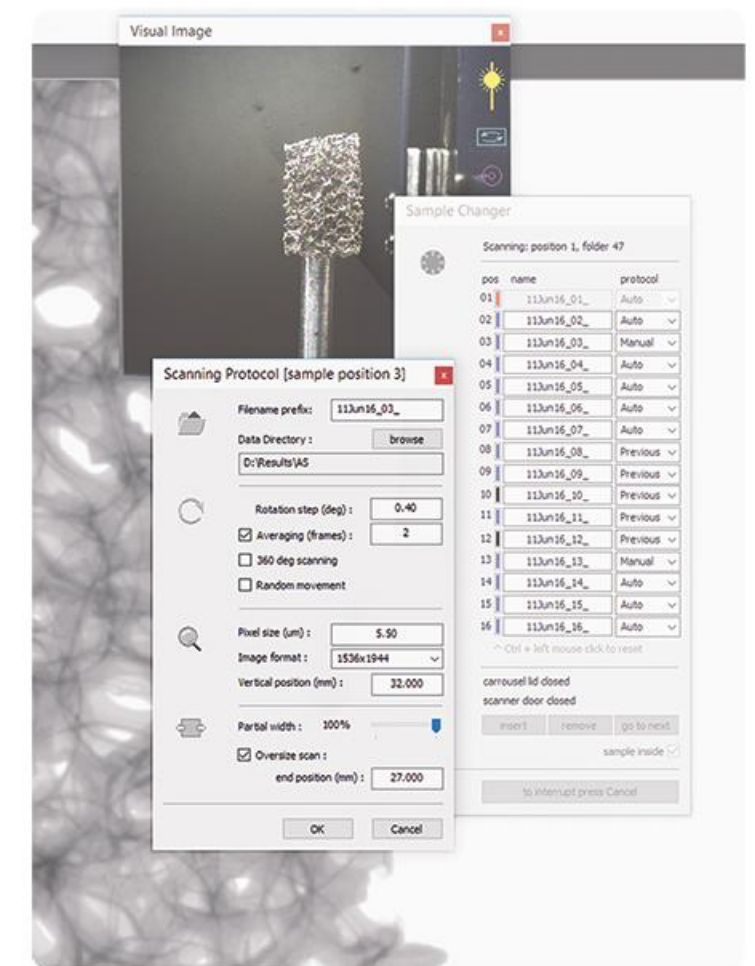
Visual Image

Sample Changer

Scanning: position 1, folder 47

| pos | name | protocol |
|---|---|---|
| 01 | 11Jun16_01_ | Auto |
| 02 | 11Jun16_02_ | Auto |
| 03 | 11Jun16_03_ | Manual |
| 04 | 11Jun16_04_ | Auto |
| 05 | 11Jun16_05_ | Auto |
| 06 | 11Jun16_06_ | Auto |
| 07 | 11Jun16_07_ | Auto |
| 08 | 11Jun16_08_ | Previous |
| 09 | 11Jun16_09_ | Previous |
| 10 | 11Jun16_10_ | Previous |
| 11 | 11Jun16_11_ | Previous |
| 12 | 11Jun16_12_ | Previous |
| 13 | 11Jun16_13_ | Manual |
| 14 | 11Jun16_14_ | Auto |
| 15 | 11Jun16_15_ | Auto |
| 16 | 11Jun16_16_ | Auto |

^ Ctrl + left mouse click to reset

carrousel lid closed
scanner door closed

insert remove go to next

sample inside

to interrupt press Cancel

Scanning Protocol [sample position 3]

Filename prefix: 11Jun16_03_

Data Directory : browse

D:\Results\AS

Rotation step (deg) : 0.40

Averaging (frames) : 2

360 deg scanning

Random movement

Pixel size (um) : 5.50

Image format : 1536x1944

Vertical position (mm) : 32.000

Partial width : 100%

Oversize scan :

end position (mm) : 27.000

OK Cancel